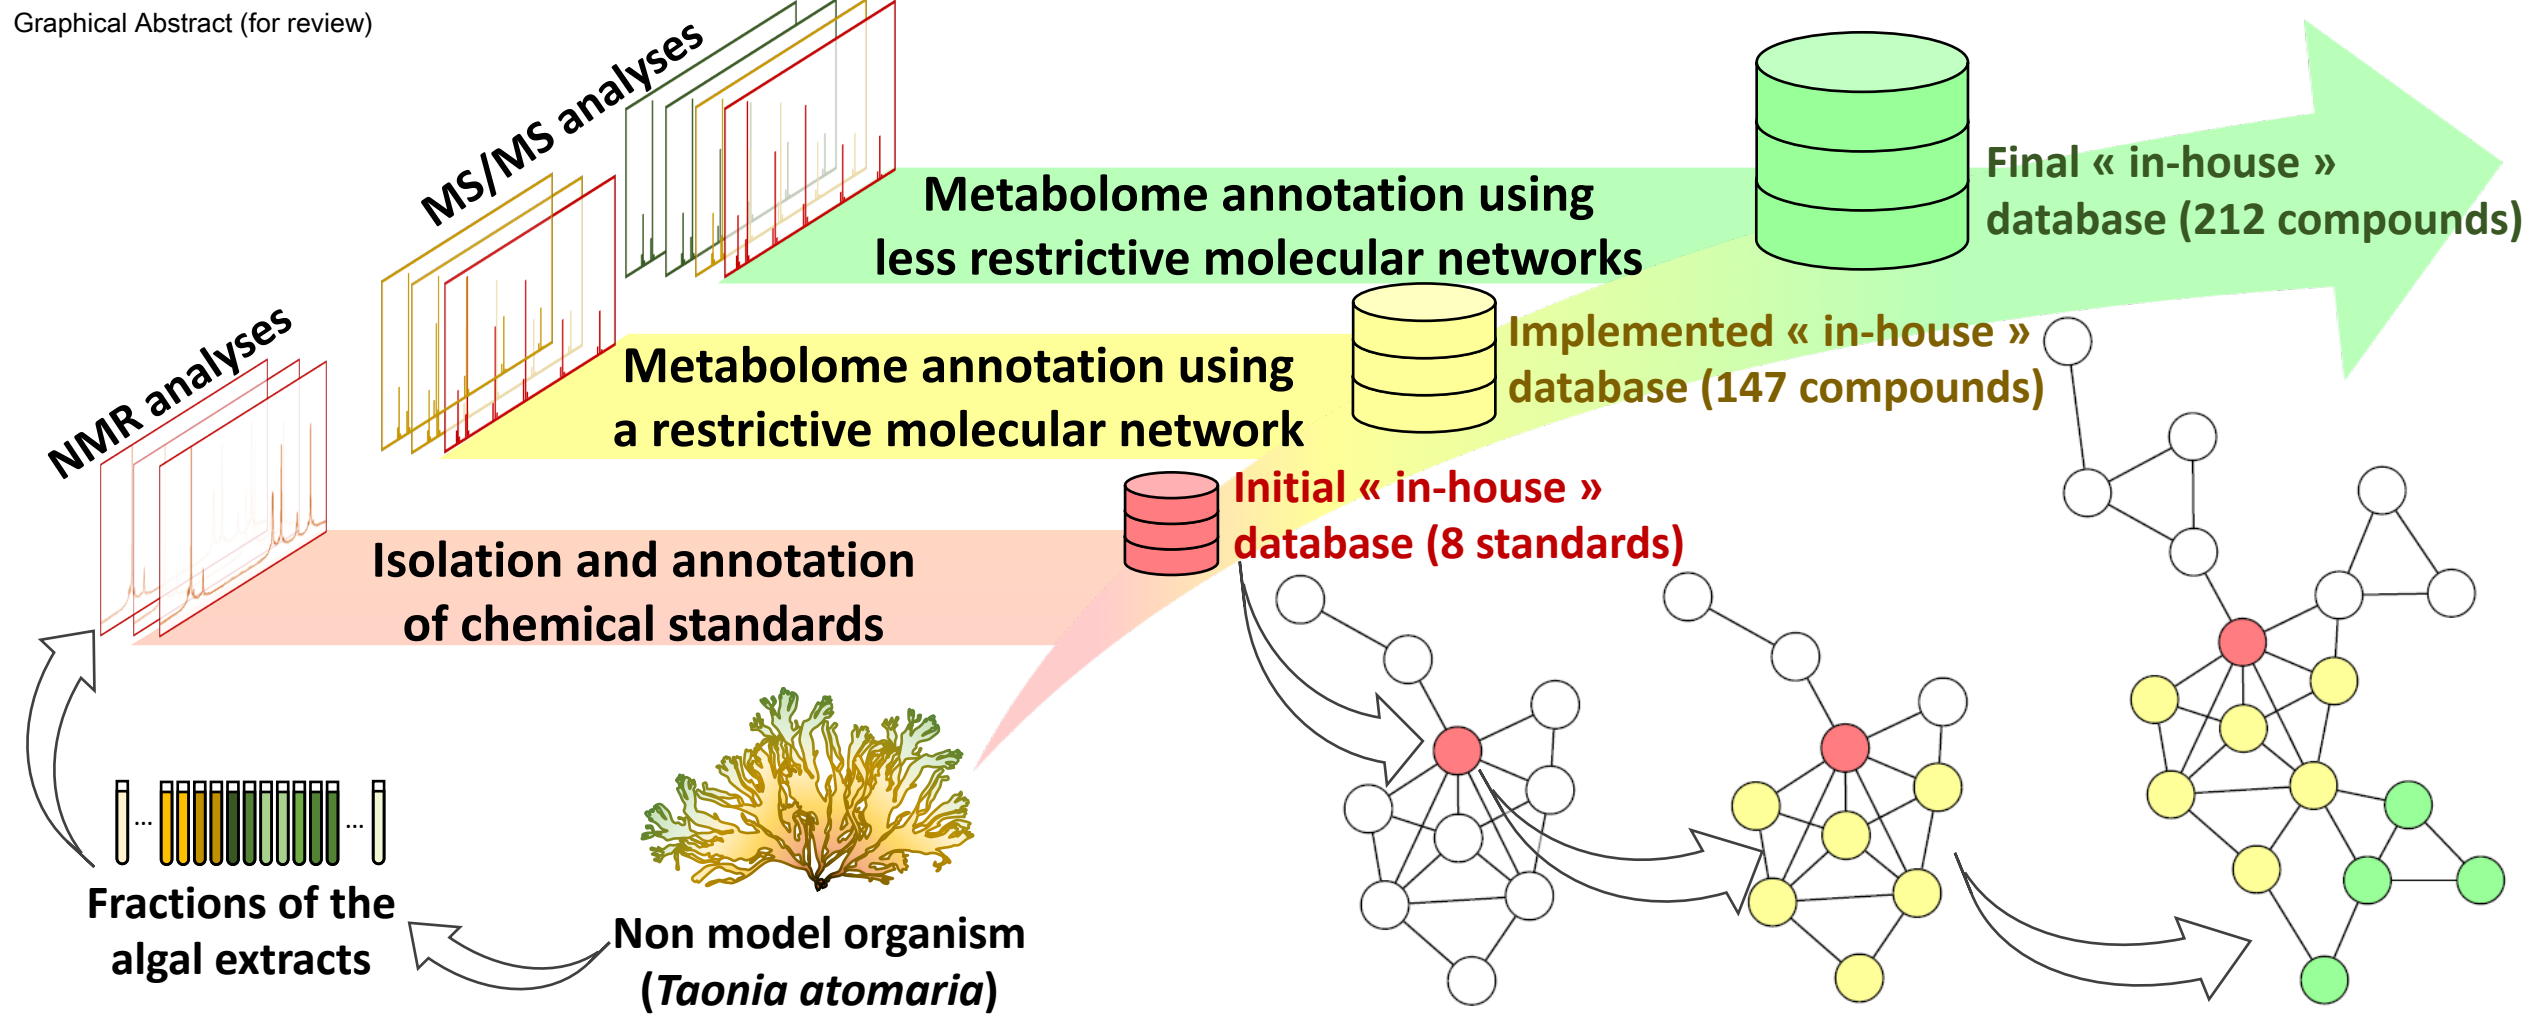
Graphical Abstract (for review)

MS/MS analyses

NMR analyses

Metabolome annotation using less restrictive molecular networks

Final « in-house » database (212 compounds)

Metabolome annotation using a restrictive molecular network

Implemented « in-house » database (147 compounds)

Initial « in-house » database (8 standards)

Isolation and annotation of chemical standards

...

...

Fractions of the algal extracts

Non model organism (*Taonia atomaria*)